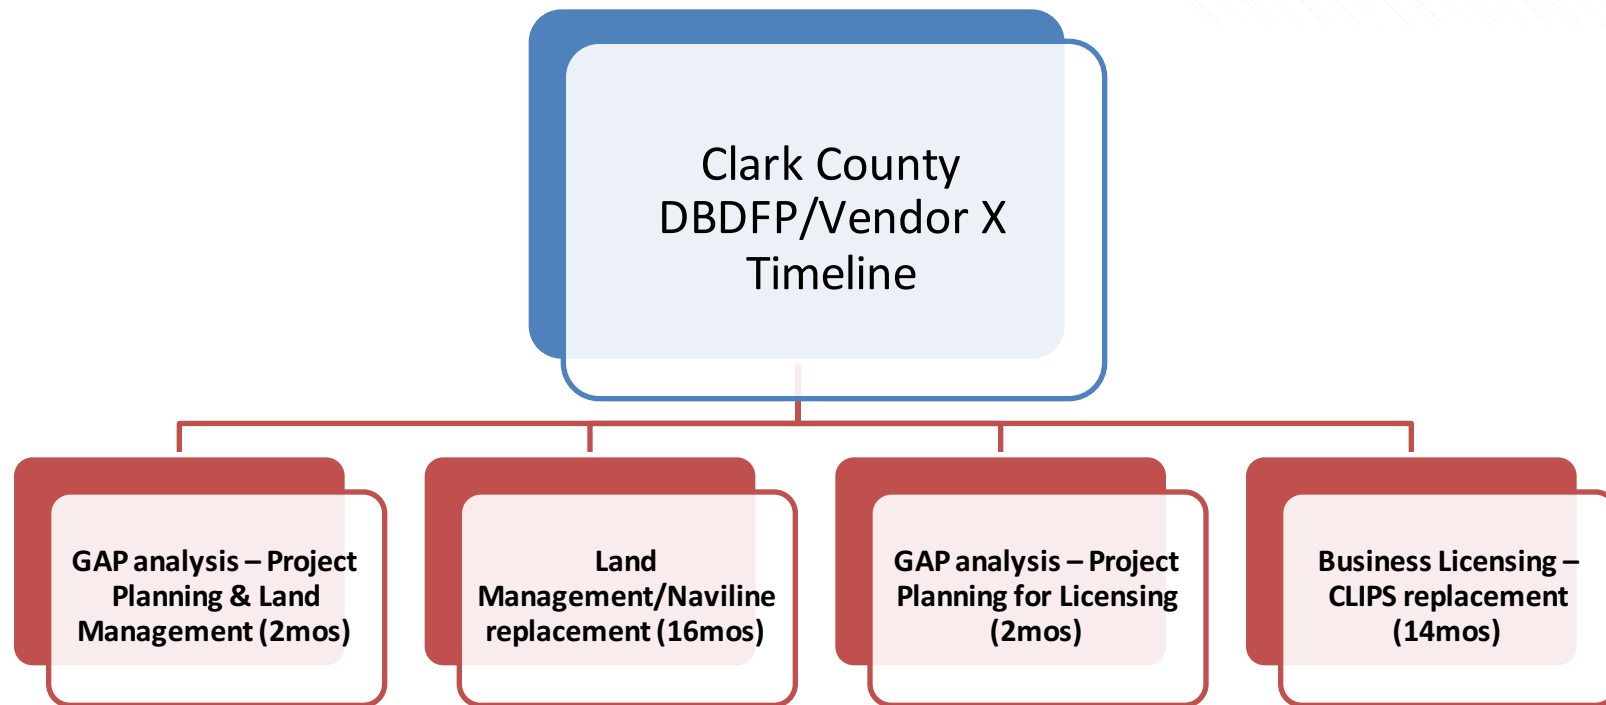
Clark County DBDFP/Vendor X Timeline

GAP analysis – Project Planning & Land Management (2mos)

Land Management/Naviline replacement (16mos)

GAP analysis – Project Planning for Licensing (2mos)

Business Licensing – CLIPS replacement (14mos)